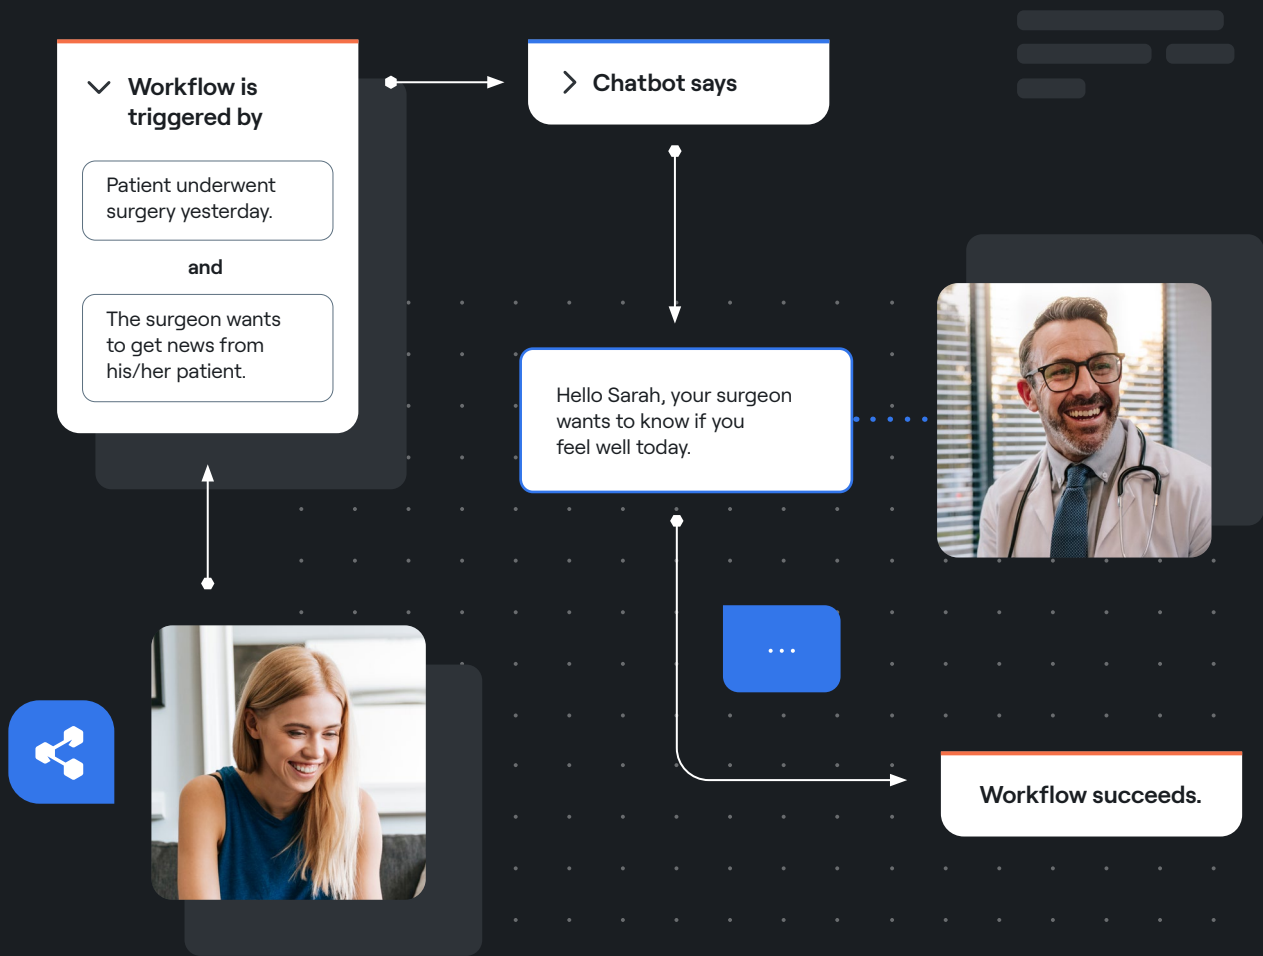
Workflow is triggered by

Patient underwent surgery yesterday.

and

The surgeon wants to get news from his/her patient.

Chatbot says

Hello Sarah, your surgeon wants to know if you feel well today.

...

Workflow succeeds.